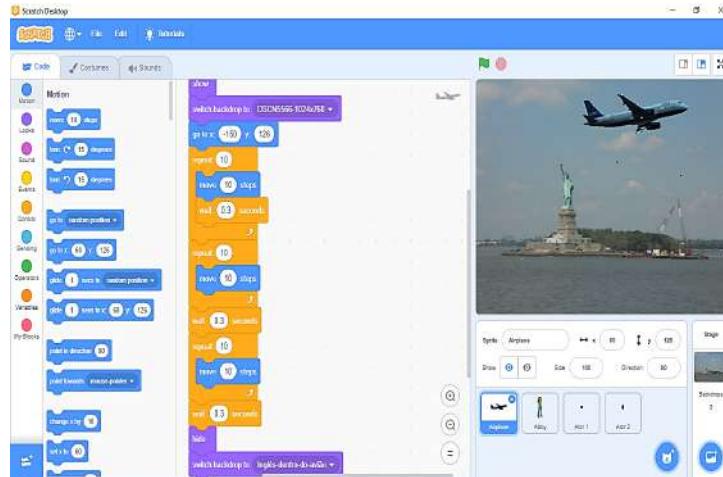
Scratch Desktop

Scratch File Edit Tutorials

Code Costumes Sounds

Motion Looks Sound Events Control Sensing Operators Variables My Blocks

Motion

move 10 steps

turn 15 degrees

turn 15 degrees

go to random position

go to x: 60 y: 126

glide 1 secs to random position

glide 1 secs to x: 60 y: 125

point in direction 90

point towards mouse-pointer

change x by 10

set x to 60

show

switch backdrop to DSCN5565-1024x768

go to x: -150 y: 126

repeat 10

move 10 steps

wait 0.3 seconds

repeat 10

move 10 steps

wait 3.3 seconds

repeat 10

move 10 steps

wait 3.3 seconds

hide

switch backdrop to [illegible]

Sprite Airplane x 60 y 126

Show Size 100 Direction 90

Airplane Abby Arr 1 Arr 2

Stage

Backdrops